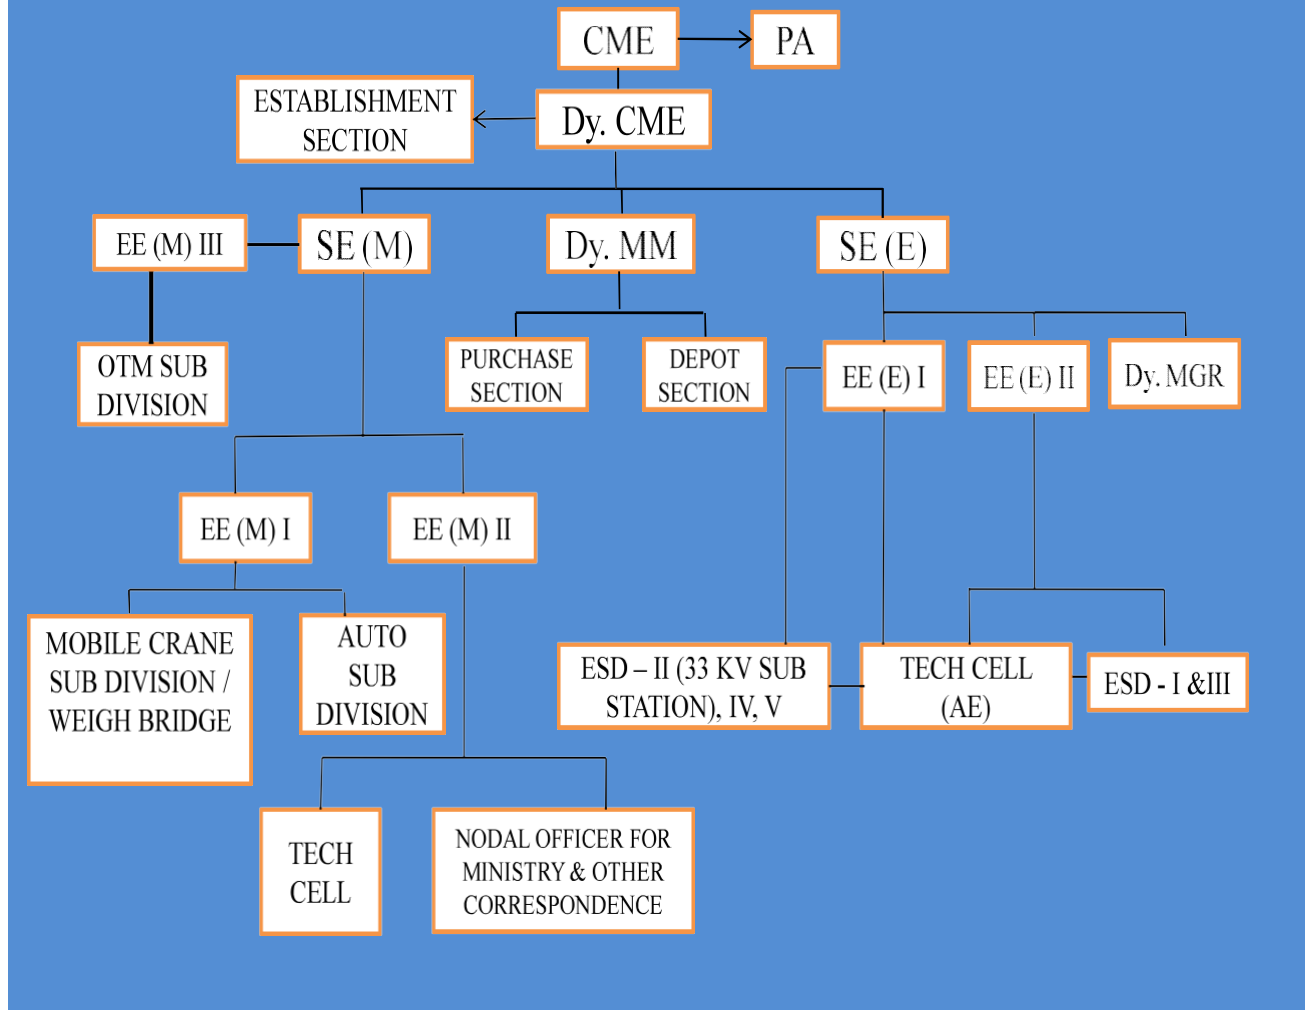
CME

PA

ESTABLISHMENT SECTION

Dy. CME

EE (M) III

SE (M)

Dy. MM

SE (E)

OTM SUB DIVISION

PURCHASE SECTION

DEPOT SECTION

EE (E) I

EE (E) II

Dy. MGR

EE (M) I

EE (M) II

MOBILE CRANE SUB DIVISION / WEIGH BRIDGE

AUTO SUB DIVISION

ESD – II (33 KV SUB STATION), IV, V

TECH CELL (AE)

ESD - I &III

TECH CELL

NODAL OFFICER FOR MINISTRY & OTHER CORRESPONDENCE